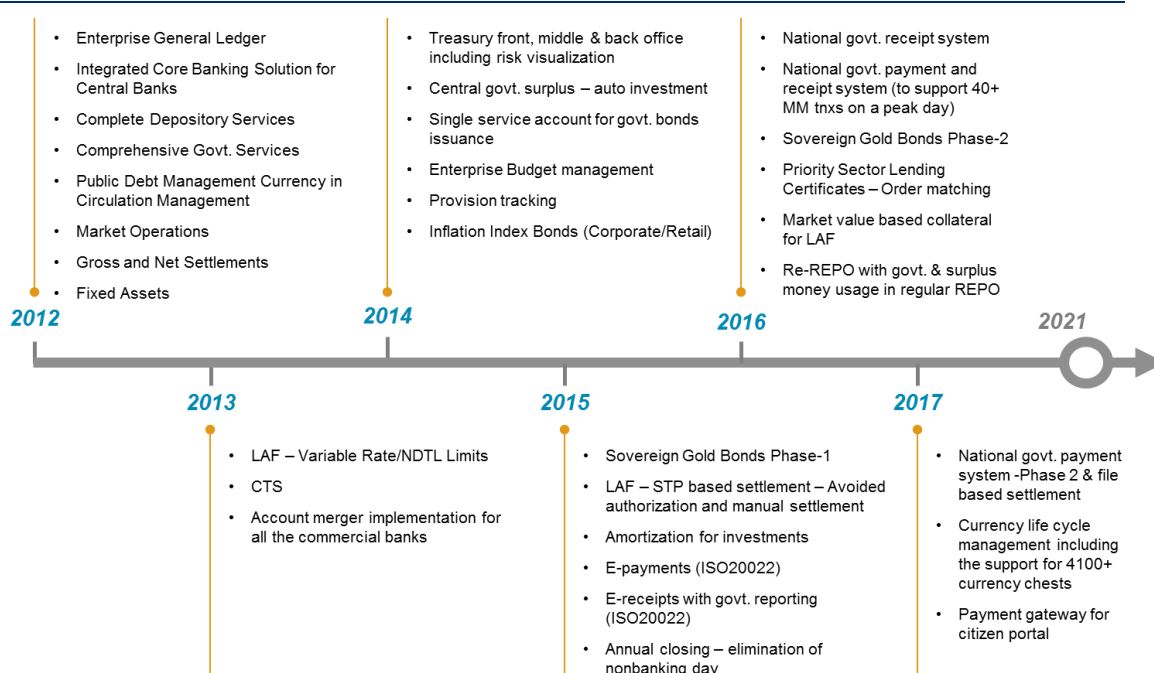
- Enterprise General Ledger
- Integrated Core Banking Solution for Central Banks
- Complete Depository Services
- Comprehensive Govt. Services
- Public Debt Management Currency in Circulation Management
- Market Operations
- Gross and Net Settlements
- Fixed Assets

2012

- Treasury front, middle & back office including risk visualization
- Central govt. surplus – auto investment
- Single service account for govt. bonds issuance
- Enterprise Budget management
- Provision tracking
- Inflation Index Bonds (Corporate/Retail)

2014

- National govt. receipt system
- National govt. payment and receipt system (to support 40+ MM tnxs on a peak day)
- Sovereign Gold Bonds Phase-2
- Priority Sector Lending Certificates – Order matching
- Market value based collateral for LAF
- Re-REPO with govt. & surplus money usage in regular REPO

2016

2021

2013

- LAF – Variable Rate/NDTL Limits
- CTS
- Account merger implementation for all the commercial banks

2015

- Sovereign Gold Bonds Phase-1
- LAF – STP based settlement – Avoided authorization and manual settlement
- Amortization for investments
- E-payments (ISO20022)
- E-receipts with govt. reporting (ISO20022)
- Annual closing – elimination of nonbanking day

2017

- National govt. payment system -Phase 2 & file based settlement
- Currency life cycle management including the support for 4100+ currency chests
- Payment gateway for citizen portal